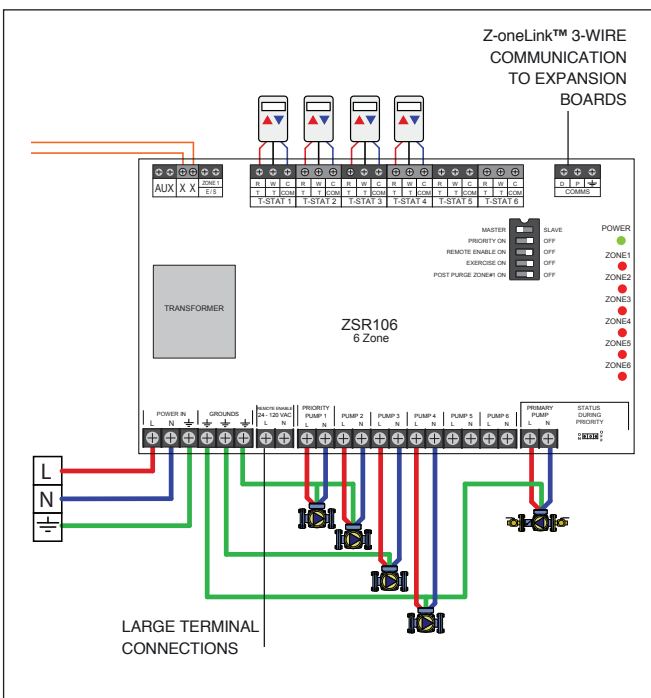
Z-oneLink™ 3-WIRE COMMUNICATION TO EXPANSION BOARDS

AUX X X ZONE 1 E/S

R W C
T T COM
T-STAT 1

R W C
T T COM
T-STAT 2

R W C
T T COM
T-STAT 3

R W C
T T COM
T-STAT 4

R W C
T T COM
T-STAT 5

R W C
T T COM
T-STAT 6

D P
COMMS

MASTER SLAVE
PRIORITY ON OFF
REMOTE ENABLE ON OFF
EXERCISE ON OFF
POST PURGE ZONE#1 ON OFF

POWER
ZONE1
ZONE2
ZONE3
ZONE4
ZONE5
ZONE6

TRANSFORMER

ZSR106
6 Zone

POWER IN
L N
GROUNDS
REMOTE ENABLE 24 - 120 VAC
L N
PRIORITY PUMP 1
L N
PUMP 2
L N
PUMP 3
L N
PUMP 4
L N
PUMP 5
L N
PUMP 6
L N
PRIMARY PUMP
L N
STATUS DURING PRIORITY

L
N

LARGE TERMINAL CONNECTIONS